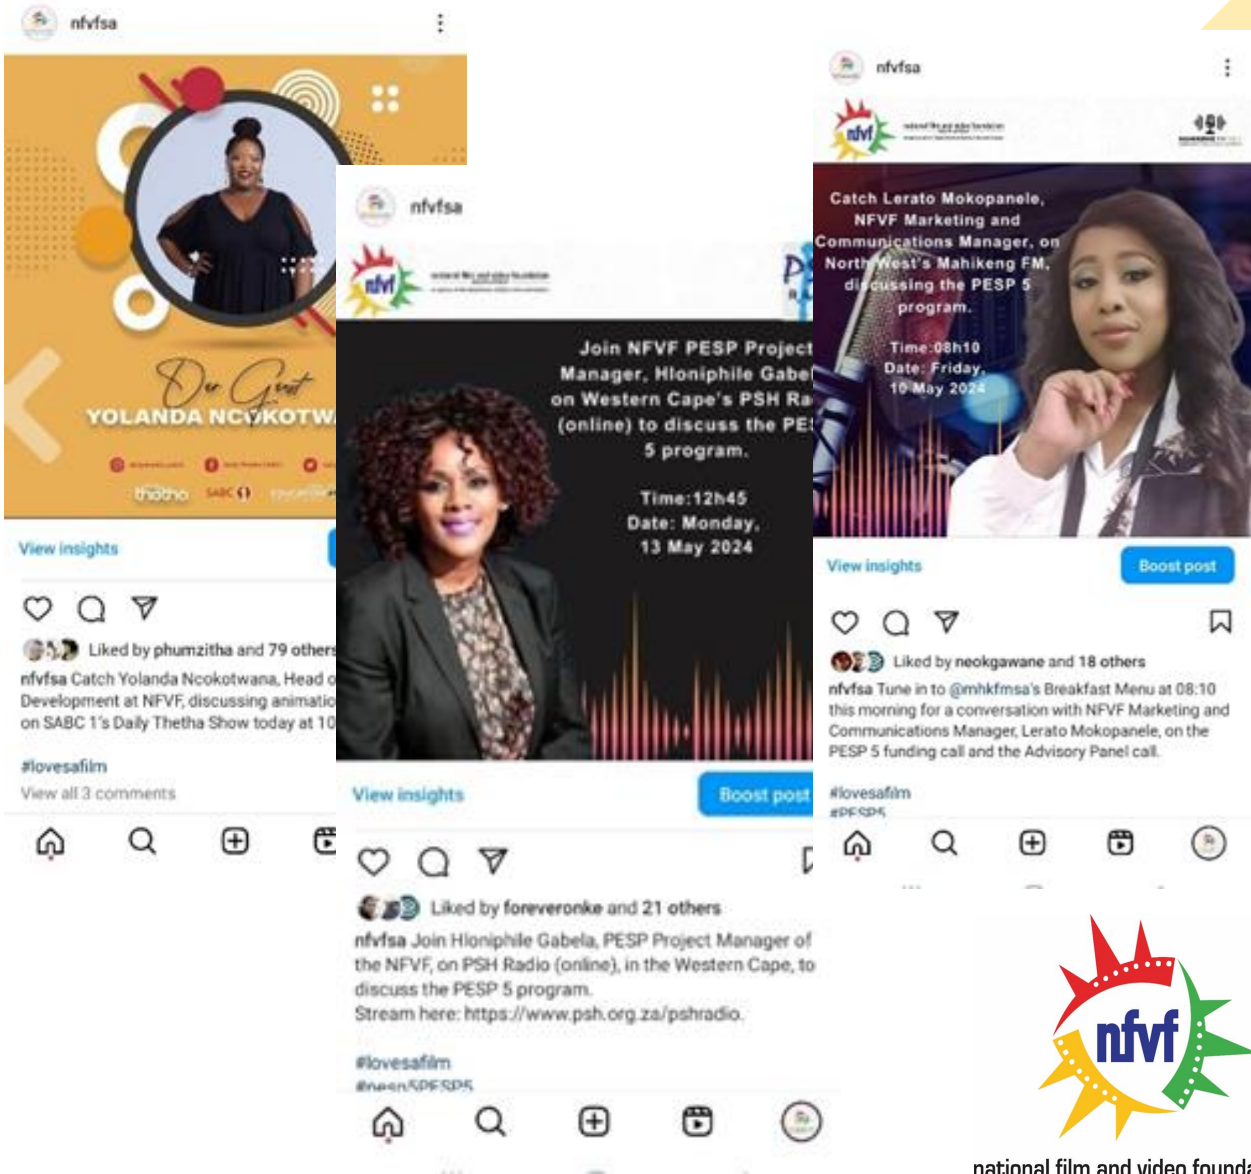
nfvfsa

Our Guest
YOLANDA NCOKOTW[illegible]

thetho SABC 1

View insights

Liked by phumzitha and 79 others

nfvfsa Catch Yolanda Ncokotwana, Head o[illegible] Development at NFVF, discussing animatio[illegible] on SABC 1's Daily Thetha Show today at 10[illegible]

#lovesafilm
View all 3 comments

nfvfsa

nfvf

Join NFVF PESP Project Manager, Hloniphile Gabe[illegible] on Western Cape's PSH Ra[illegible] (online) to discuss the PE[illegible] 5 program.

Time:12h45
Date: Monday, 13 May 2024

View insights
Boost post

Liked by foreveronke and 21 others

nfvfsa Join Hloniphile Gabela, PESP Project Manager of the NFVF, on PSH Radio (online), in the Western Cape, to discuss the PESP 5 program.
Stream here: https://www.psh.org.za/pshradio.

#lovesafilm
#pesp5PESP5

nfvfsa

nfvf

Catch Lerato Mokopanele, NFVF Marketing and Communications Manager, on North West's Mahikeng FM, discussing the PESP 5 program.

Time:08h10
Date: Friday, 10 May 2024

View insights
Boost post

Liked by neokgawane and 18 others

nfvfsa Tune in to @mhkfmsa's Breakfast Menu at 08:10 this morning for a conversation with NFVF Marketing and Communications Manager, Lerato Mokopanele, on the PESP 5 funding call and the Advisory Panel call.

#lovesafilm
#PESP5

nfvf
national film and video founda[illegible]